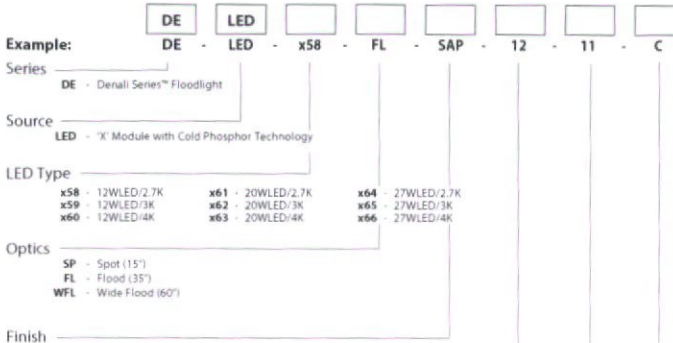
DE LED

Example: DE - LED - x58 - FL - SAP - 12 - 11 - C

Series
DE - Denali Series™ Floodlight

Source
LED - 'X' Module with Cold Phosphor Technology

LED Type
x58 - 12WLED/2.7K
x59 - 12WLED/3K
x60 - 12WLED/4K
x61 - 20WLED/2.7K
x62 - 20WLED/3K
x63 - 20WLED/4K
x64 - 27WLED/2.7K
x65 - 27WLED/3K
x66 - 27WLED/4K

Optics
SP - Spot (15°)
FL - Flood (35°)
WFL - Wide Flood (60°)

Finish